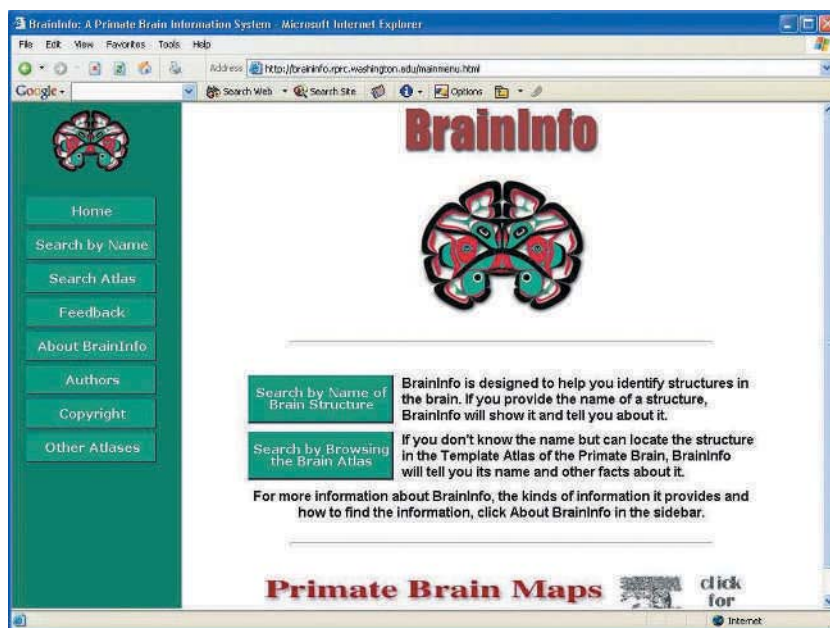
BrainInfo: A Primate Brain Information System - Microsoft Internet Explorer

File Edit View Favorites Tools Help

Address http://braininfo.rprc.washington.edu/mainmenu.html

Google - Search Web Search Site Options

Home
Search by Name
Search Atlas
Feedback
About BrainInfo
Authors
Copyright
Other Atlases

BrainInfo

Search by Name of Brain Structure

BrainInfo is designed to help you identify structures in the brain. If you provide the name of a structure, BrainInfo will show it and tell you about it.

Search by Browsing the Brain Atlas

If you don't know the name but can locate the structure in the Template Atlas of the Primate Brain, BrainInfo will tell you its name and other facts about it.

For more information about BrainInfo, the kinds of information it provides and how to find the information, click About BrainInfo in the sidebar.

Primate Brain Maps click for

Internet